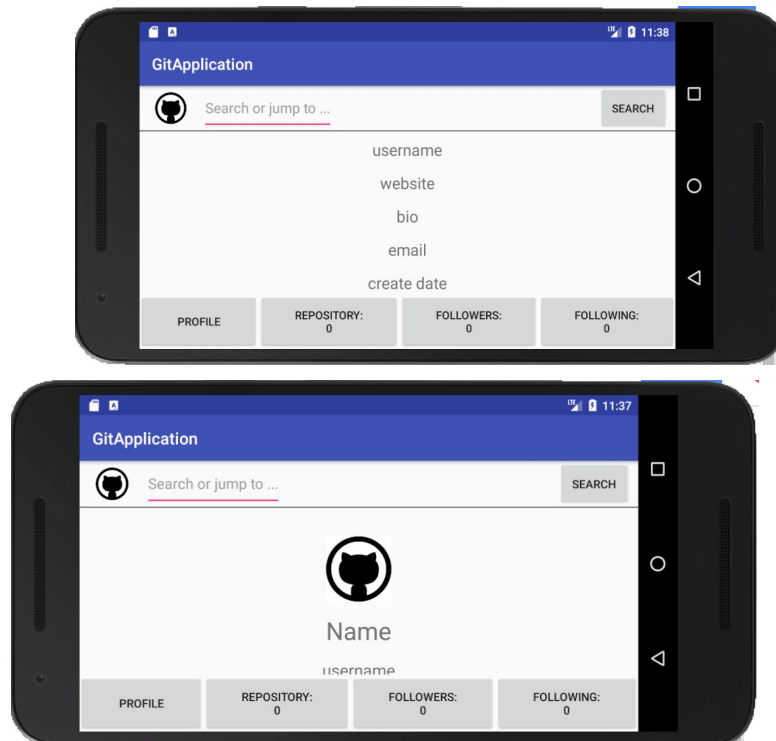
11:38

GitApplication

Search or jump to ...

SEARCH

username

website

bio

email

create date

PROFILE

REPOSITORY:
0

FOLLOWERS:
0

FOLLOWING:
0

11:37

GitApplication

Search or jump to ...

SEARCH

Name

username

PROFILE

REPOSITORY:
0

FOLLOWERS:
0

FOLLOWING:
0